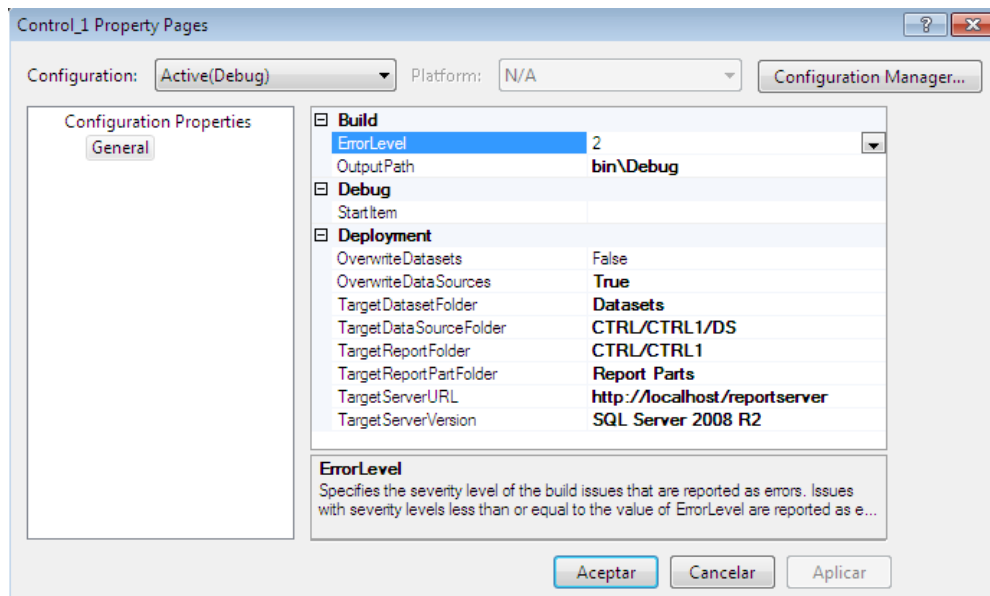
Control_1 Property Pages

?

Configuration: Active(Debug)

Platform: N/A

Configuration Manager...

Configuration Properties

General

| | |
|---|---|
| ⊟ Build | |
| ErrorLevel | 2 |
| OutputPath | bin\Debug |
| ⊟ Debug | |
| StartItem | |
| ⊟ Deployment | |
| OverwriteDatasets | False |
| OverwriteDataSources | True |
| TargetDatasetFolder | Datasets |
| TargetDataSourceFolder | CTRL/CTRL1/DS |
| TargetReportFolder | CTRL/CTRL1 |
| TargetReportPartFolder | Report Parts |
| TargetServerURL | http://localhost/reportserver |
| TargetServerVersion | SQL Server 2008 R2 |

ErrorLevel

Specifies the severity level of the build issues that are reported as errors. Issues with severity levels less than or equal to the value of ErrorLevel are reported as e...

Aceptar

Cancelar

Aplicar